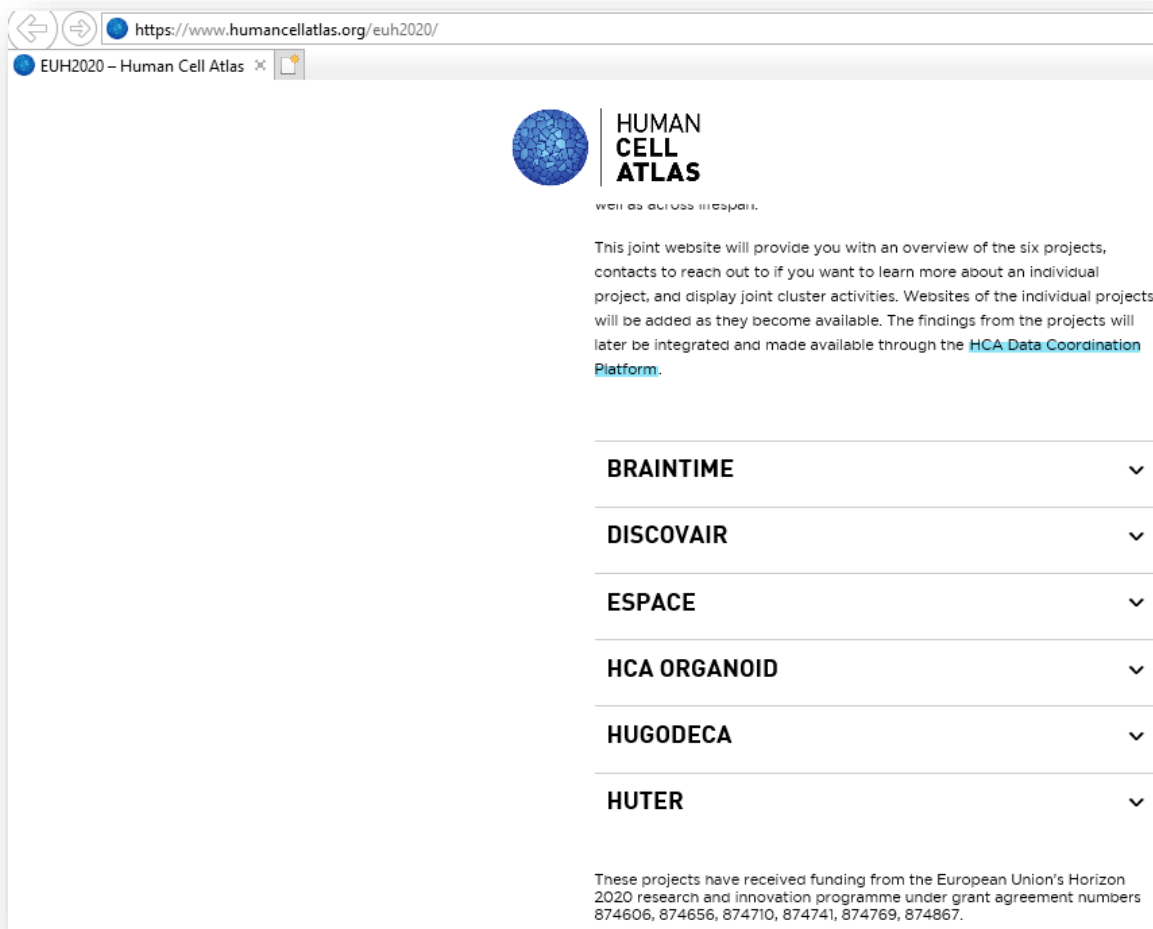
https://www.humancellatlas.org/euh2020/

EUH2020 – Human Cell Atlas ×

HUMAN CELL ATLAS

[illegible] well as across lifespan.

This joint website will provide you with an overview of the six projects, contacts to reach out to if you want to learn more about an individual project, and display joint cluster activities. Websites of the individual projects will be added as they become available. The findings from the projects will later be integrated and made available through the HCA Data Coordination Platform.

BRAINTIME

DISCOVAIR

ESPACE

HCA ORGANOID

HUGODECA

HUTER

These projects have received funding from the European Union's Horizon 2020 research and innovation programme under grant agreement numbers 874606, 874656, 874710, 874741, 874769, 874867.